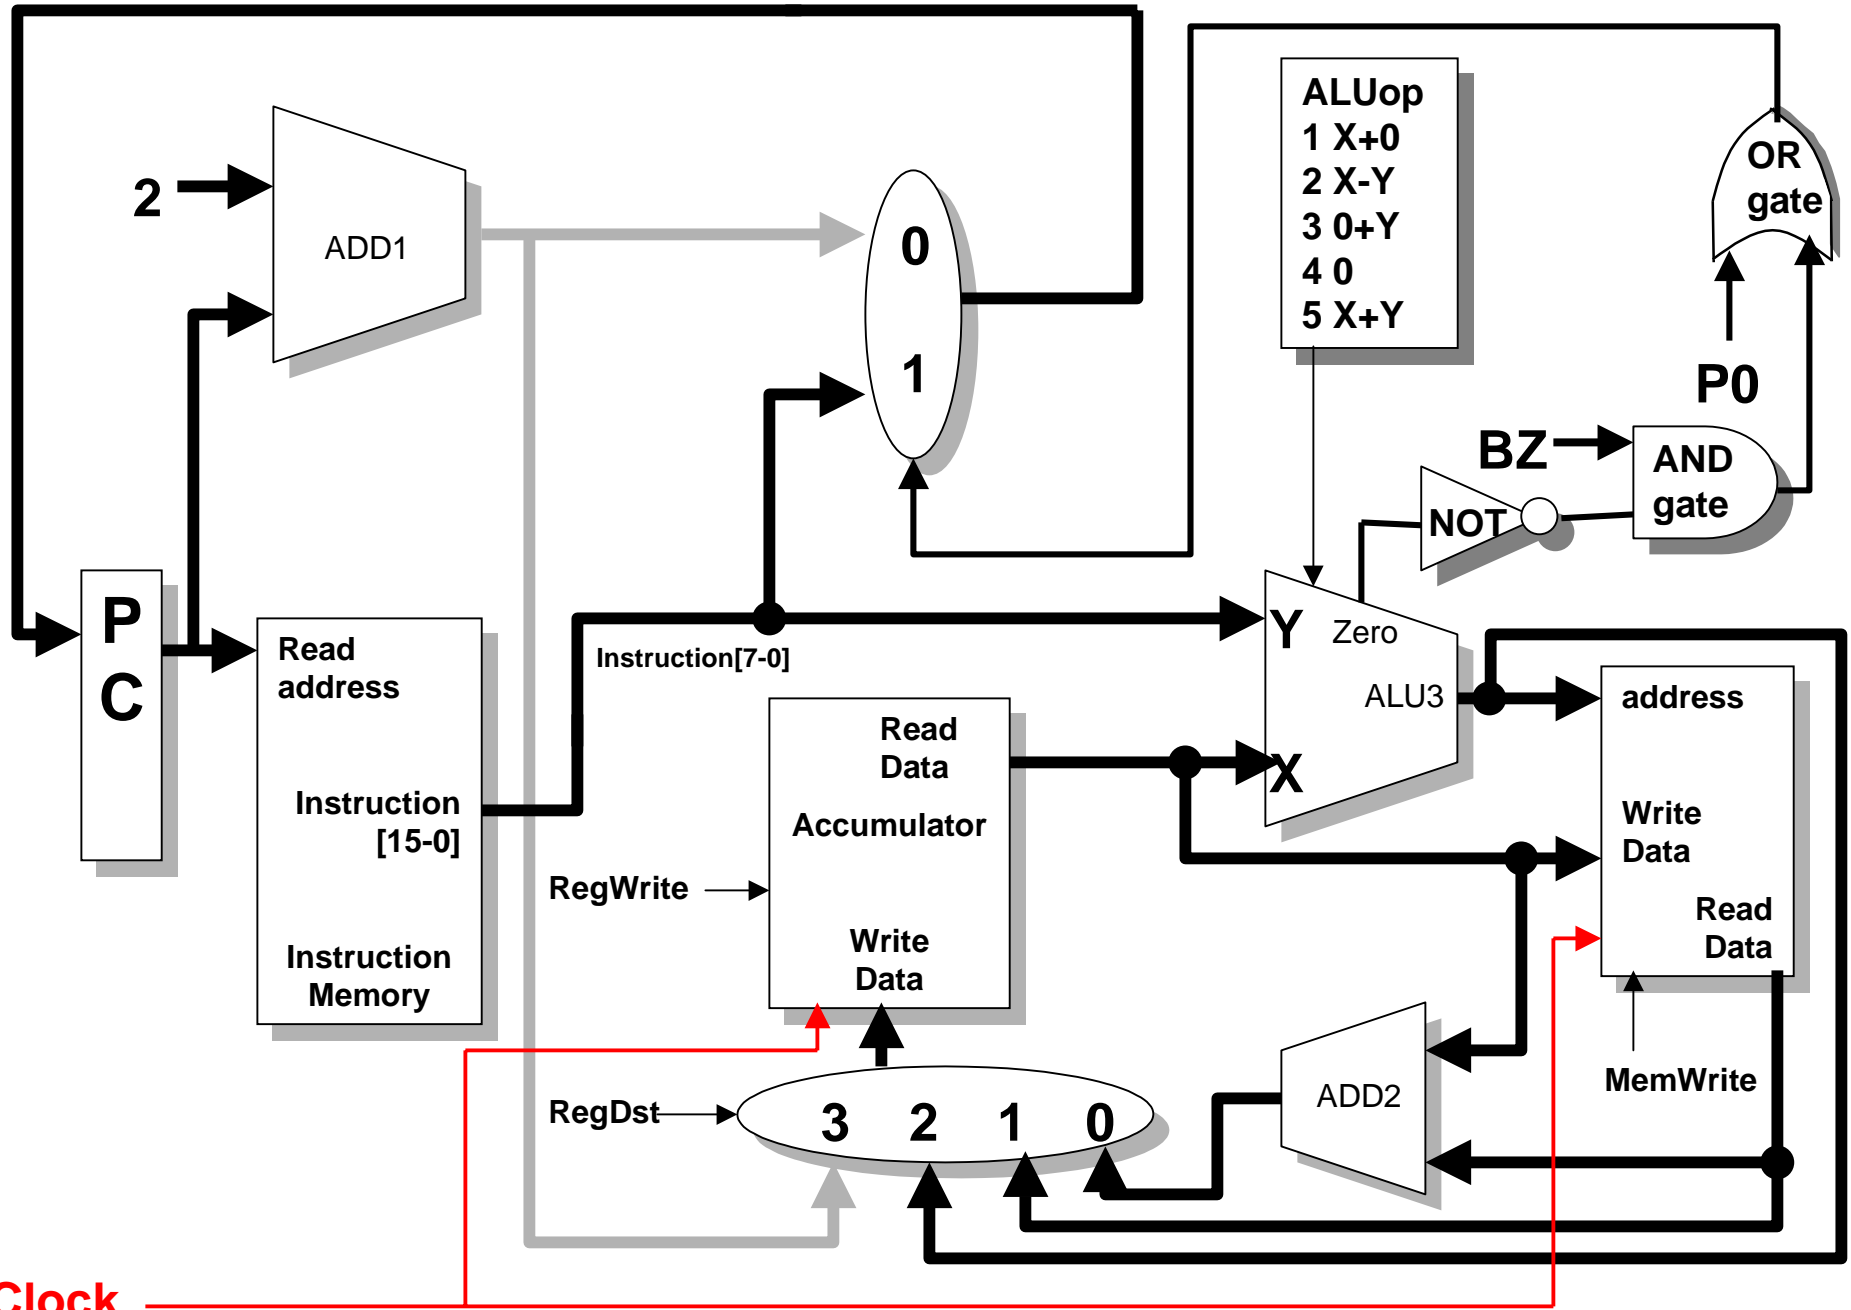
2

ADD1

0

1

ALUop
1 X+0
2 X-Y
3 0+Y
4 0
5 X+Y

OR gate

P0

BZ

AND gate

NOT

P C

Read address

Instruction [15-0]

Instruction Memory

Instruction[7-0]

Y Zero

ALU3

X

Read Data

Accumulator

RegWrite

Write Data

address

Write Data

Read Data

MemWrite

ADD2

RegDst

3 2 1 0

Clock